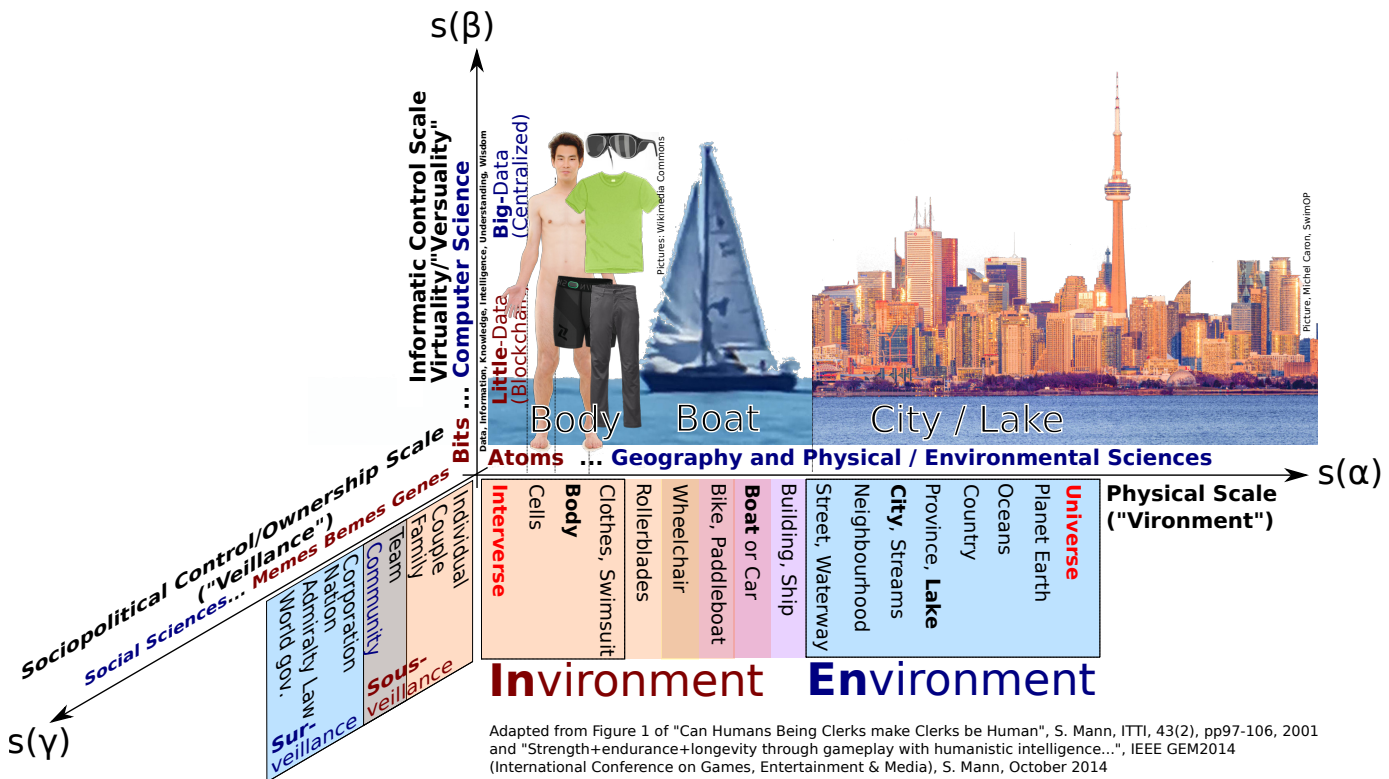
s(β)

Informatic Control Scale
Virtuality/"Versuality"
Bits ... Computer Science
Data, Information, Knowledge, Intelligence, Understanding, Wisdom
Little-Data
(Blockchain)
Big-Data
(Centralized)

Pictures: Wikimedia Commons
Picture, Michel Caron, SwimOP

Body Boat City / Lake

Atoms ... Geography and Physical / Environmental Sciences

s(α)

Physical Scale
("Vironment")

Interverse
Cells
Body
Clothes, Swimsuit
Rollerblades
Wheelchair
Bike, Paddleboat
Boat or Car
Building, Ship
Street, Waterway
Neighbourhood
City, Streams
Province, Lake
Country
Oceans
Planet Earth
Universe

Invironment Environment

Sociopolitical Control/Ownership Scale
("Veillance")
Social Sciences... Memes Bemes Genes

Individual
Couple
Family
Team
Community
Corporation
Nation
Admiralty Law
World gov.

Sous-
veillance
Sur-
veillance

s(γ)

Adapted from Figure 1 of "Can Humans Being Clerks make Clerks be Human", S. Mann, ITTI, 43(2), pp97-106, 2001 and "Strength+endurance+longevity through gameplay with humanistic intelligence...", IEEE GEM2014 (International Conference on Games, Entertainment & Media), S. Mann, October 2014